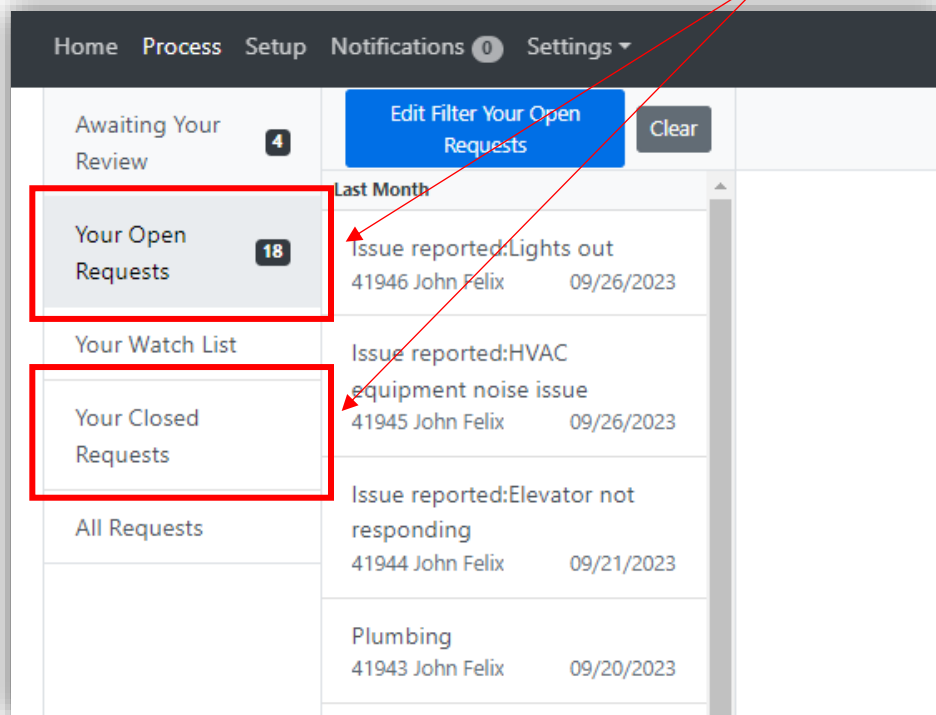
Home Process Setup Notifications 0 Settings

Awaiting Your Review 4

Your Open Requests 18

Your Watch List

Your Closed Requests

All Requests

Edit Filter Your Open Requests

Clear

Last Month

Issue reported:Lights out
41946 John Felix 09/26/2023

Issue reported:HVAC equipment noise issue
41945 John Felix 09/26/2023

Issue reported:Elevator not responding
41944 John Felix 09/21/2023

Plumbing
41943 John Felix 09/20/2023